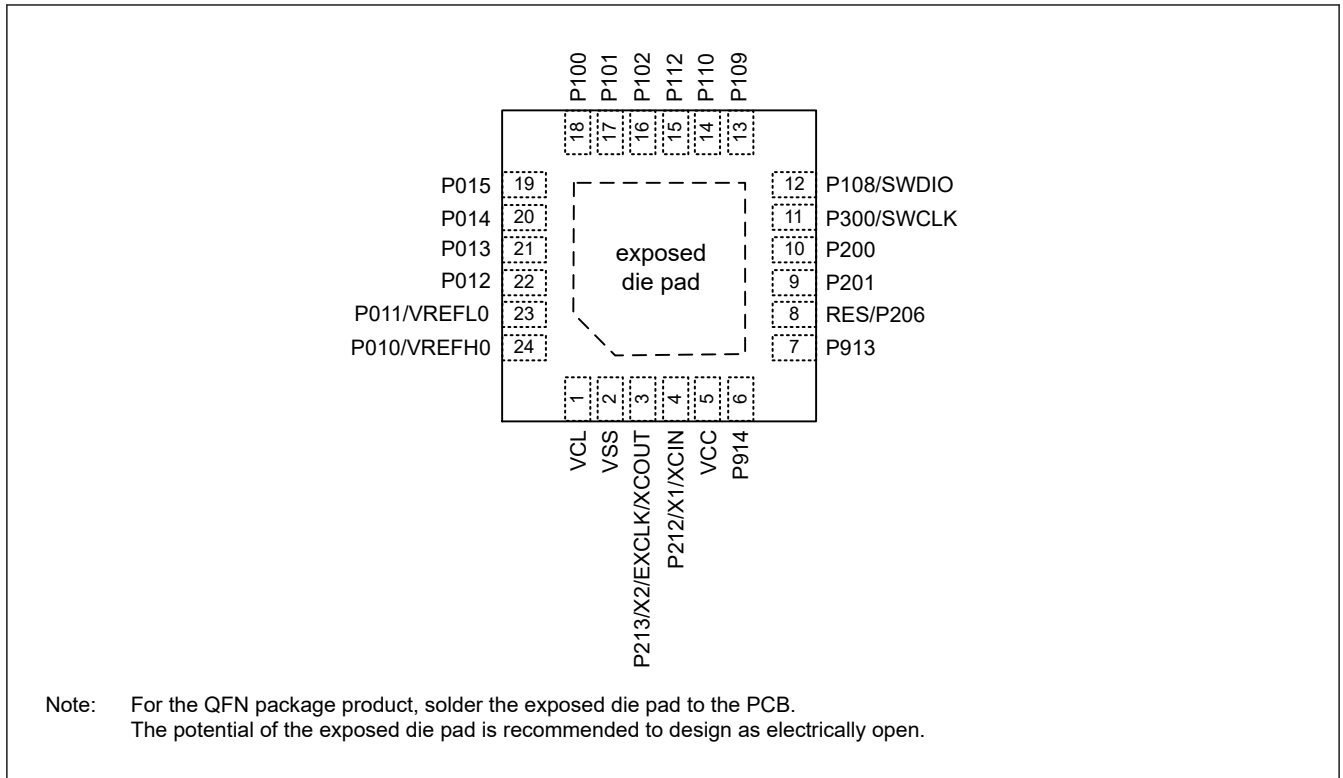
P100 P101 P102 P112 P110 P109

18 17 16 15 14 13

P015 19
P014 20
P013 21
P012 22
P011/VREFL0 23
P010/VREFH0 24

exposed die pad

12 P108/SWDIO
11 P300/SWCLK
10 P200
9 P201
8 RES/P206
7 P913

1 2 3 4 5 6

VCL VSS P213/X2/EXCLK/XCOUT P212/X1/XCIN VCC P914

Note: For the QFN package product, solder the exposed die pad to the PCB.
The potential of the exposed die pad is recommended to design as electrically open.